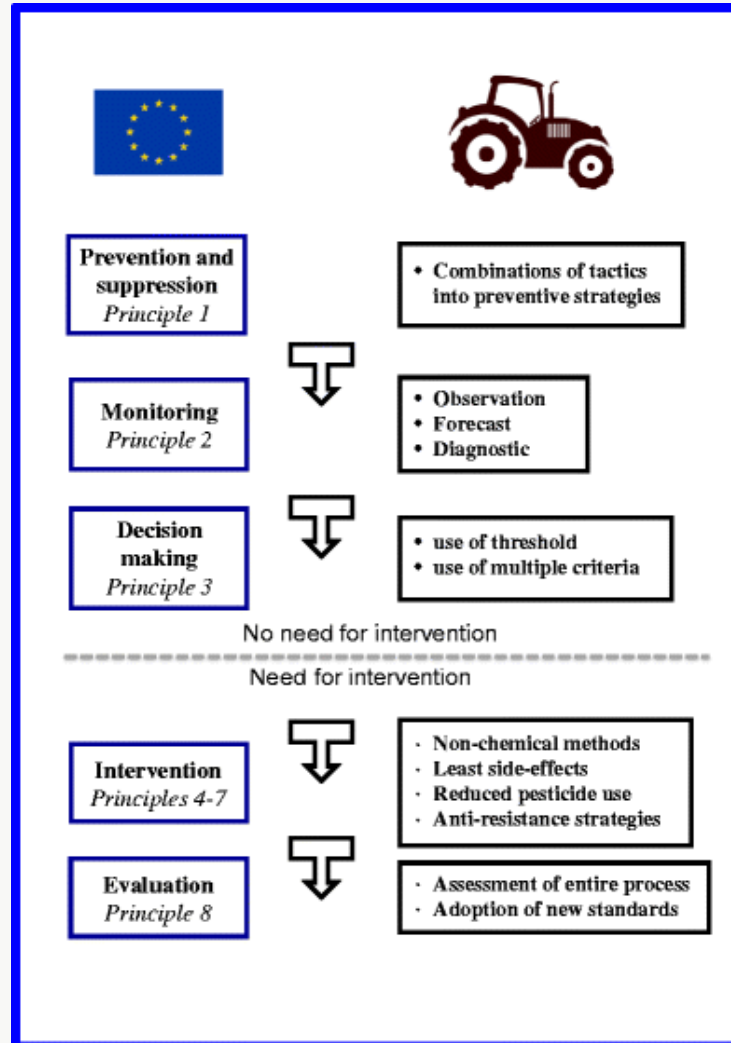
Prevention and suppression
*Principle 1*

• Combinations of tactics into preventive strategies

Monitoring
*Principle 2*

• Observation
• Forecast
• Diagnostic

Decision making
*Principle 3*

• use of threshold
• use of multiple criteria

No need for intervention

Need for intervention

Intervention
*Principles 4-7*

· Non-chemical methods
· Least side-effects
· Reduced pesticide use
· Anti-resistance strategies

Evaluation
*Principle 8*

· Assessment of entire process
· Adoption of new standards